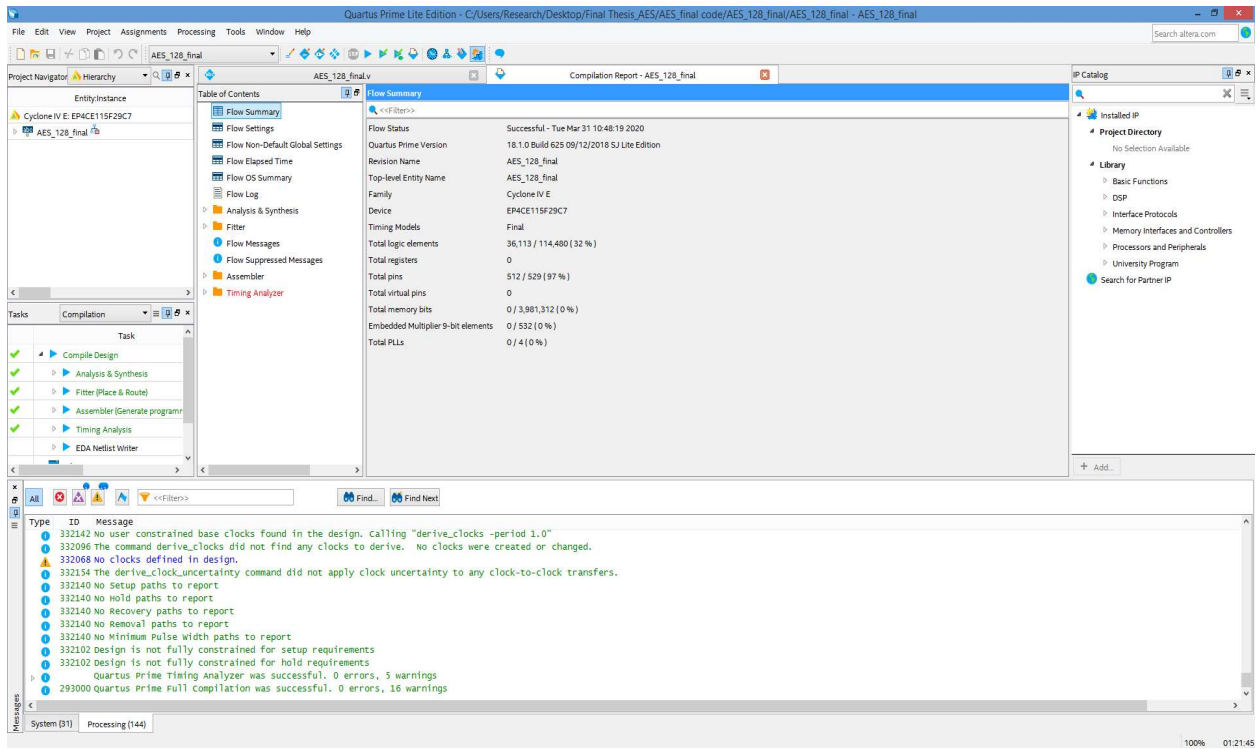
Quartus Prime Lite Edition - C:/Users/Research/Desktop/Final Thesis_AES/AES_final code/AES_128_final/AES_128_final - AES_128_final

File Edit View Project Assignments Processing Tools Window Help

Search altera.com

AES_128_final

Project Navigator Hierarchy

Entity:Instance

Cyclone IV E: EP4CE115F29C7

AES_128_final

AES_128_final.v

Compilation Report - AES_128_final

Table of Contents

Flow Summary
Flow Settings
Flow Non-Default Global Settings
Flow Elapsed Time
Flow OS Summary
Flow Log
Analysis & Synthesis
Fitter
Flow Messages
Flow Suppressed Messages
Assembler
Timing Analyzer

Flow Summary

<<Filter>>

| | |
|---|---|
| Flow Status | Successful - Tue Mar 31 10:48:19 2020 |
| Quartus Prime Version | 18.1.0 Build 625 09/12/2018 SJ Lite Edition |
| Revision Name | AES_128_final |
| Top-level Entity Name | AES_128_final |
| Family | Cyclone IV E |
| Device | EP4CE115F29C7 |
| Timing Models | Final |
| Total logic elements | 36,113 / 114,480 ( 32 % ) |
| Total registers | 0 |
| Total pins | 512 / 529 ( 97 % ) |
| Total virtual pins | 0 |
| Total memory bits | 0 / 3,981,312 ( 0 % ) |
| Embedded Multiplier 9-bit elements | 0 / 532 ( 0 % ) |
| Total PLLs | 0 / 4 ( 0 % ) |

IP Catalog

Installed IP
Project Directory
No Selection Available
Library
Basic Functions
DSP
Interface Protocols
Memory Interfaces and Controllers
Processors and Peripherals
University Program
Search for Partner IP

+ Add...

Tasks Compilation

Task
Compile Design
Analysis & Synthesis
Fitter (Place & Route)
Assembler (Generate programr
Timing Analysis
EDA Netlist Writer

All <<Filter>> Find... Find Next

Type ID Message
332142 No user constrained base clocks found in the design. Calling "derive_clocks -period 1.0"
332096 The command derive_clocks did not find any clocks to derive. No clocks were created or changed.
332068 No clocks defined in design.
332154 The derive_clock_uncertainty command did not apply clock uncertainty to any clock-to-clock transfers.
332140 No Setup paths to report
332140 No Hold paths to report
332140 No Recovery paths to report
332140 No Removal paths to report
332140 No Minimum Pulse Width paths to report
332102 Design is not fully constrained for setup requirements
332102 Design is not fully constrained for hold requirements
Quartus Prime Timing Analyzer was successful. 0 errors, 5 warnings
293000 Quartus Prime Full Compilation was successful. 0 errors, 16 warnings

Messages

System (31) Processing (144)

100% 01:21:45